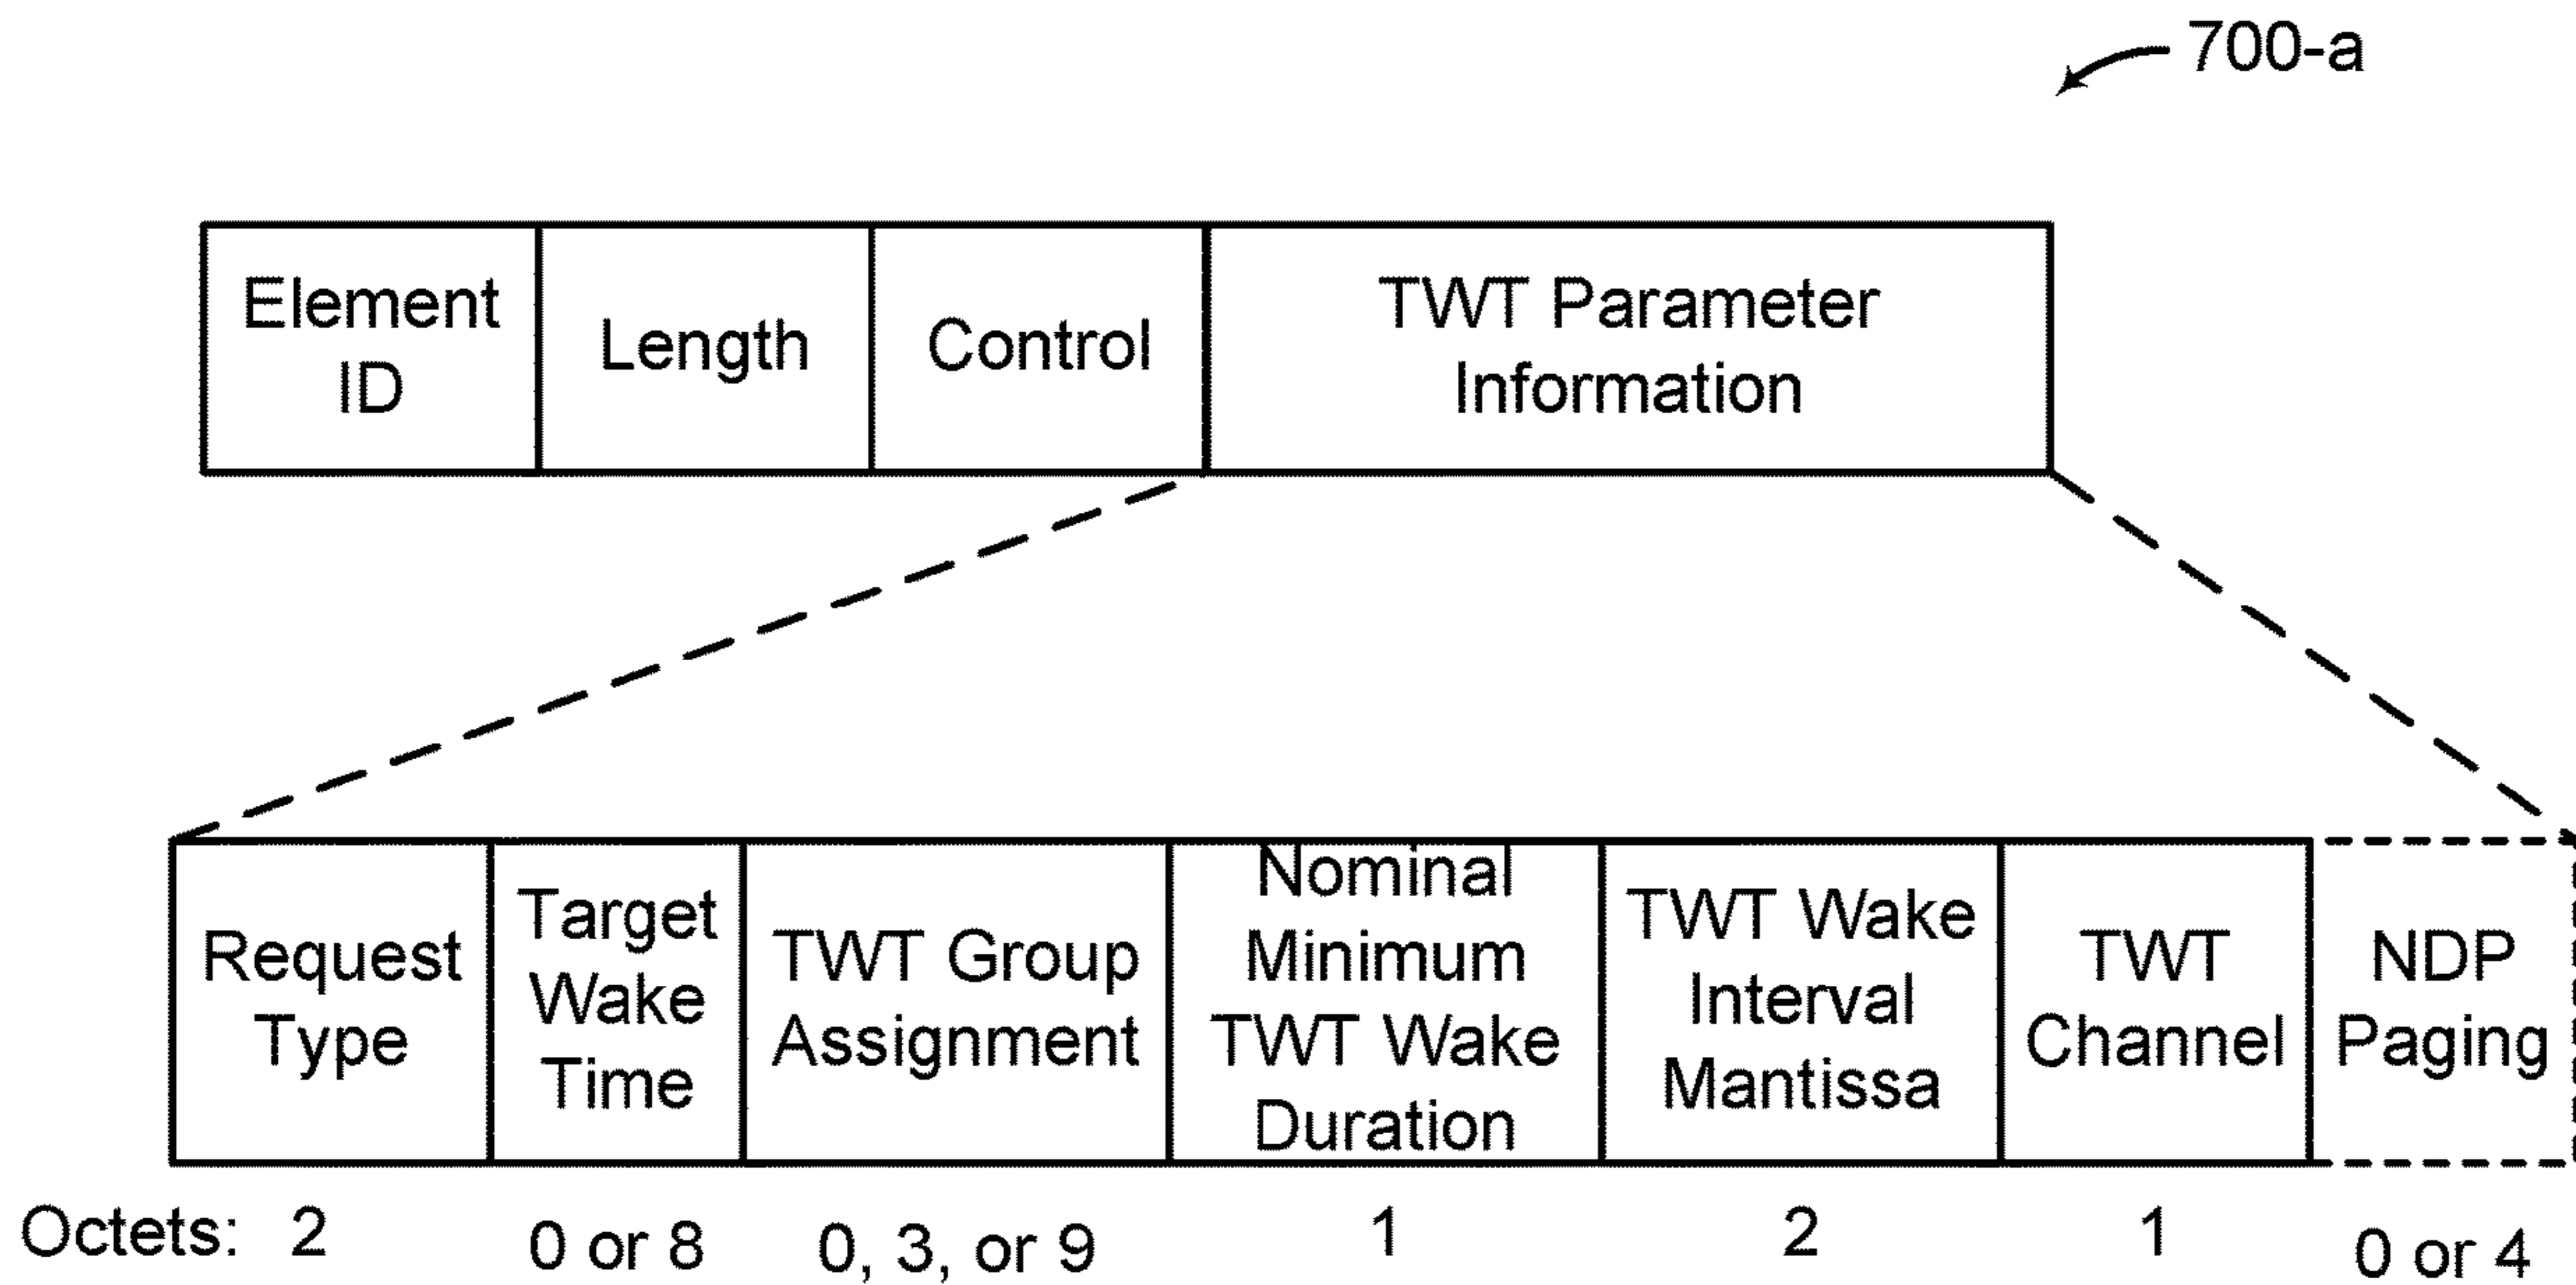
700-a

| Element ID | Length | Control | TWT Parameter Information |
|---|---|---|---|

| | Request Type | Target Wake Time | TWT Group Assignment | Nominal Minimum TWT Wake Duration | TWT Wake Interval Mantissa | TWT Channel | NDP Paging |
|---|---|---|---|---|---|---|---|
| Octets: | 2 | 0 or 8 | 0, 3, or 9 | 1 | 2 | 1 | 0 or 4 |